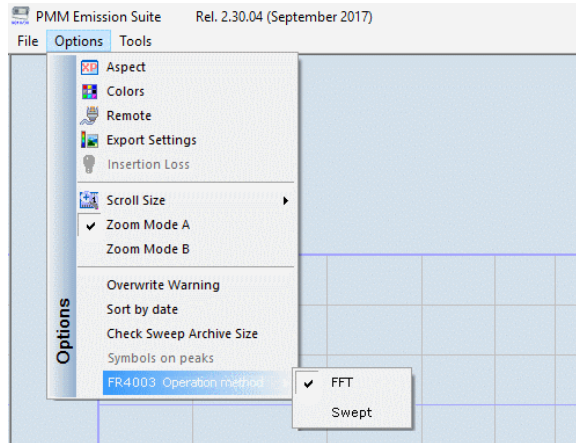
PMM Emission Suite Rel. 2.30.04 (September 2017)

File Options Tools

Aspect
Colors
Remote
Export Settings
Insertion Loss

Scroll Size
✔ Zoom Mode A
Zoom Mode B

Overwrite Warning
Sort by date
Check Sweep Archive Size
Symbols on peaks
FR4003 Operation method

✔ FFT
Swept

Options